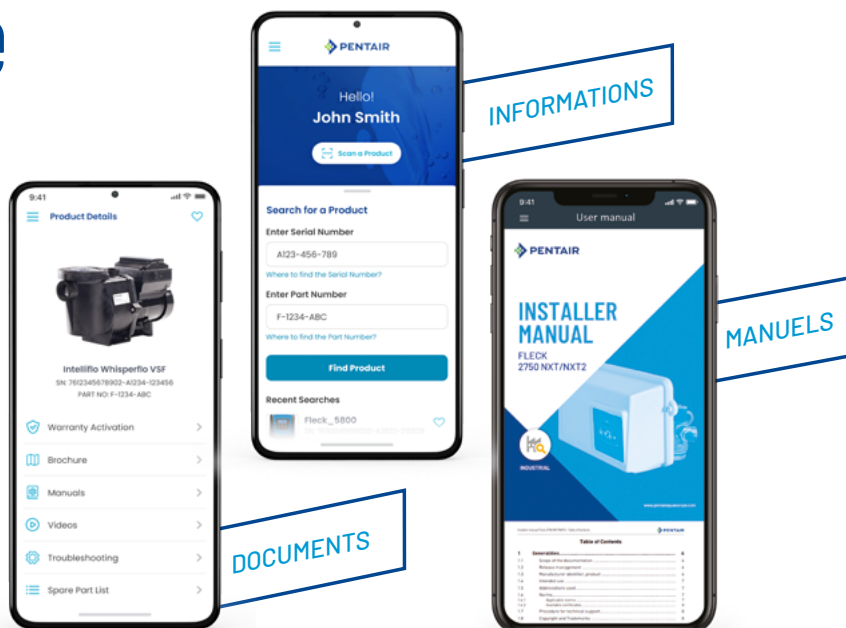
PENTAIR

Hello!
John Smith

Scan a Product

Search for a Product
Enter Serial Number
A123-456-789
Where to find the Serial Number?
Enter Part Number
F-1234-ABC
Where to find the Part Number?
Find Product
Recent Searches
Fleck_5800

INFORMATIONS

9:41
Product Details

Intelliflo Whisperflo VSF
SN: 7612345678902-A1234-123456
PART NO: F-1234-ABC

Warranty Activation
Brochure
Manuals
Videos
Troubleshooting
Spare Part List

DOCUMENTS

9:41
User manual

PENTAIR

INSTALLER MANUAL
FLECK
2750 NXT/NXT2

INDUSTRIAL

PENTAIR

Table of Contents

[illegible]

MANUELS